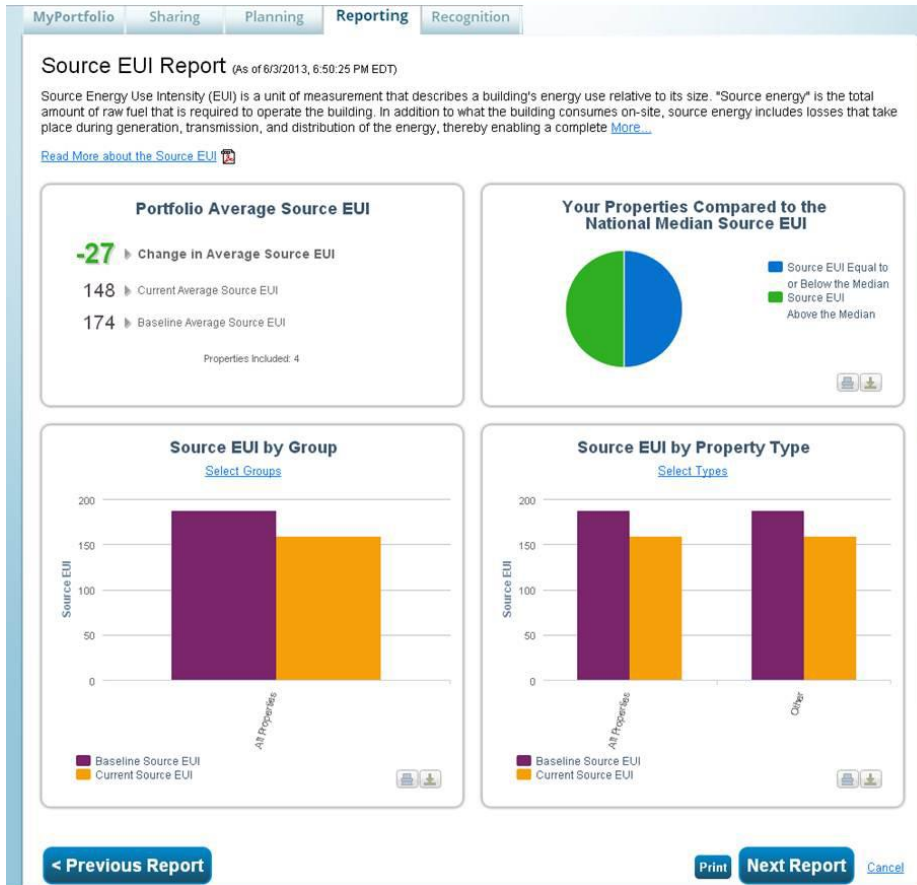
MyPortfolio Sharing Planning Reporting Recognition

Source EUI Report (As of 6/3/2013, 6:50:25 PM EDT)

Source Energy Use Intensity (EUI) is a unit of measurement that describes a building's energy use relative to its size. "Source energy" is the total amount of raw fuel that is required to operate the building. In addition to what the building consumes on-site, source energy includes losses that take place during generation, transmission, and distribution of the energy, thereby enabling a complete More...

Read More about the Source EUI

Portfolio Average Source EUI

-27 Change in Average Source EUI

148 Current Average Source EUI

174 Baseline Average Source EUI

Properties Included: 4

Your Properties Compared to the National Median Source EUI

Source EUI Equal to or Below the Median

Source EUI Above the Median

Source EUI by Group

Select Groups

200
150
100
50
0

Source EUI

All Properties

Baseline Source EUI
Current Source EUI

Source EUI by Property Type

Select Types

200
150
100
50
0

Source EUI

All Properties

Other

Baseline Source EUI
Current Source EUI

< Previous Report

Print Next Report Cancel